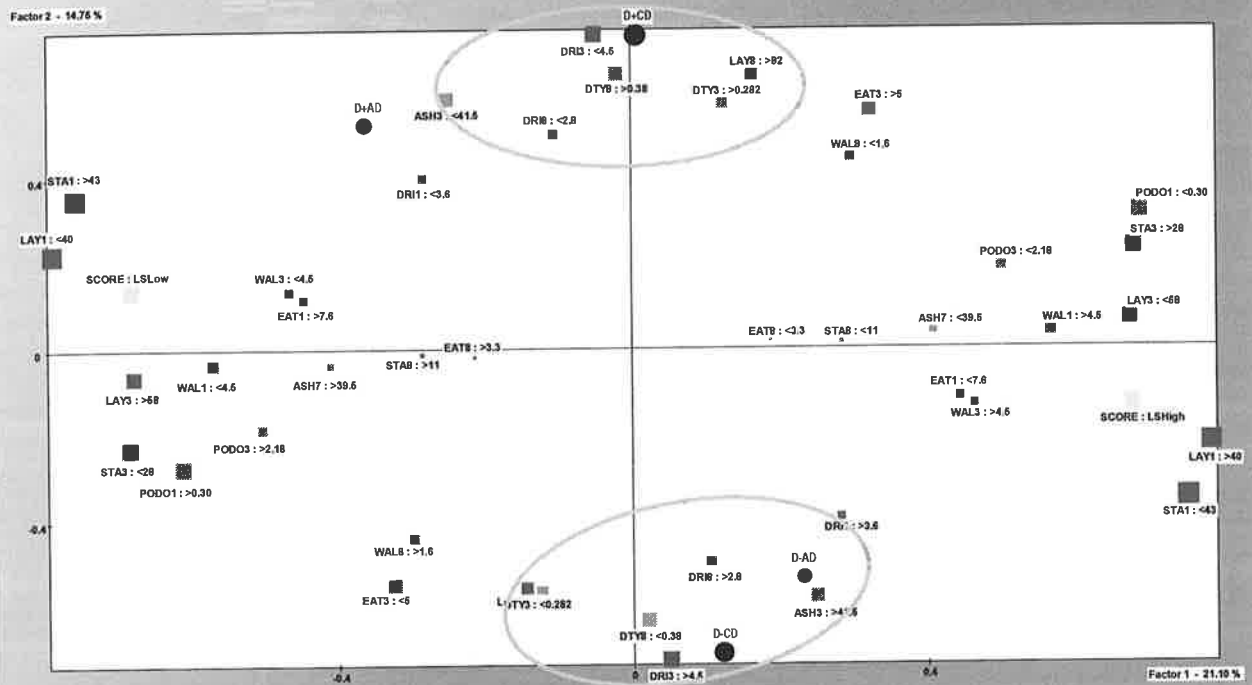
Factor 2 - 14.75 %

D+CD
DRI3 : <4.5
LAY8 : >92
DTY8 : >0.38
DTY3 : >0.282
EAT3 : >5
D+AD
ASH3 : <41.5
DRI6 : <2.8
WAL8 : <1.6
0.4
STA1 : >43
DRI1 : <3.6
PODO1 : <0.30
STA3 : >28
LAY1 : <40
PODO3 : <2.16
SCORE : LSLow
WAL3 : <4.5
LAY3 : <58
EAT1 : >7.6
WAL1 : >4.5
ASH7 : <39.5
EAT8 : <3.3
STA8 : <11
0
EAT8 : >3.3
STA8 : >11
WAL1 : <4.5
ASH7 : >39.5
EAT1 : <7.6
LAY3 : >58
WAL3 : >4.5
SCORE : LSHigh
PODO3 : >2.16
STA3 : <28
LAY1 : >40
PODO1 : >0.30
-0.4
STA1 : <43
DR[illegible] : >3.6
WAL8 : >1.6
D-AD
DRI6 : >2.8
EAT3 : <5
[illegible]TY3 : <0.282
ASH3 : >4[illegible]5
DTY8 : <0.38
D-CD
-0.4
0
DRI3 : >4.5
0.4
Factor 1 - 21.10 %